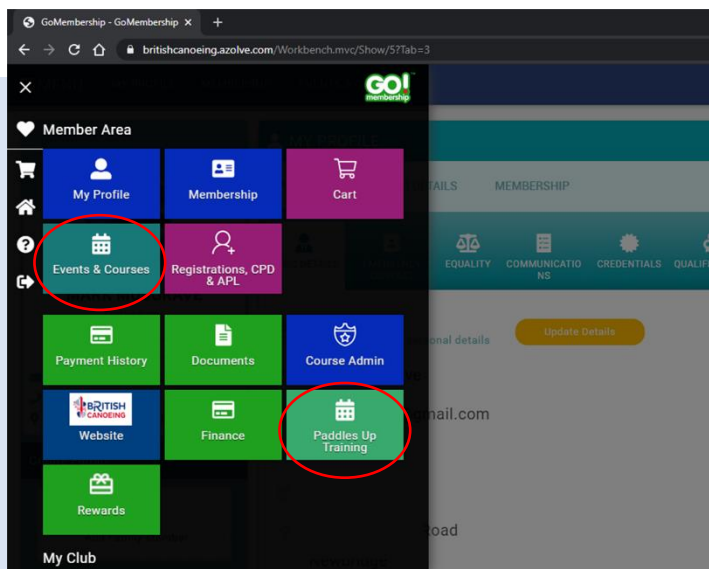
GoMembership - GoMembership ×
+
britishcanoeing.azolve.com/Workbench.mvc/Show/5?Tab=3

GO! membership

Member Area

My Profile
Membership
Cart
Events & Courses
Registrations, CPD & APL
Payment History
Documents
Course Admin
BRITISH CANOEING
Website
Finance
Paddles Up Training
Rewards

My Club

DETAILS
MEMBERSHIP
EQUALITY
COMMUNICATIONS
CREDENTIALS
QUALIFI
onal details
Update Details
mail.com
Road